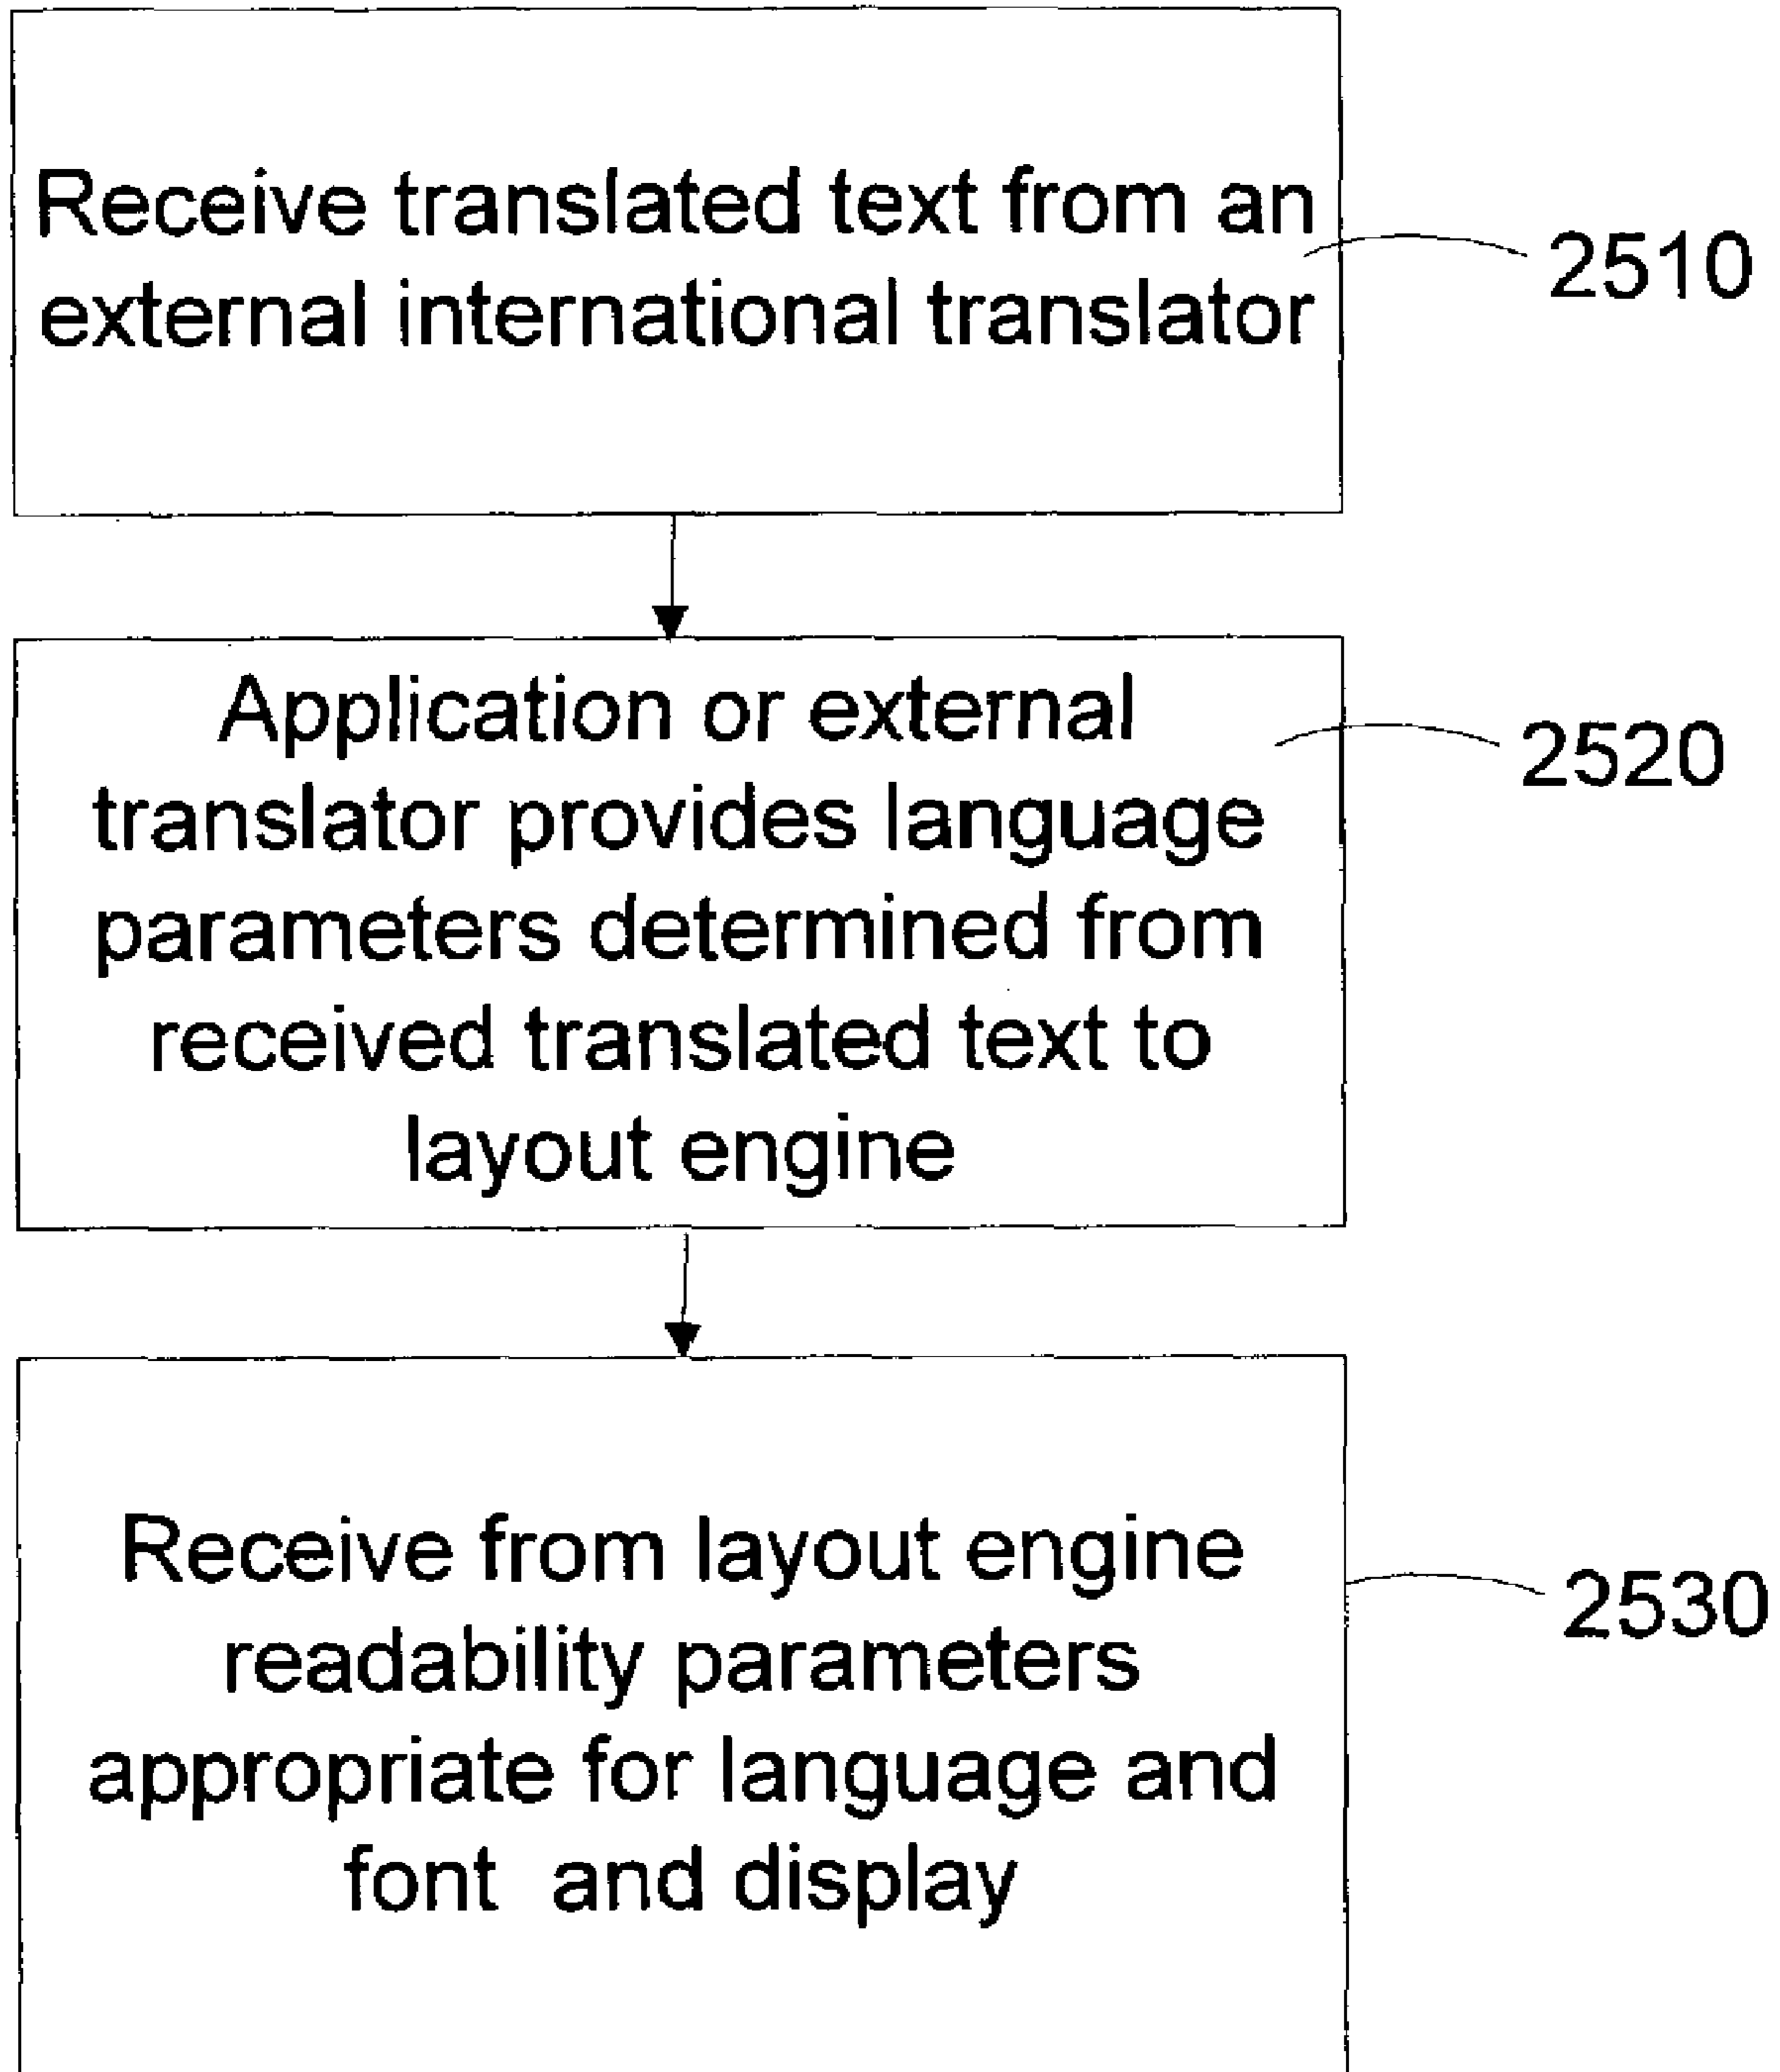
Receive translated text from an external international translator

2510

Application or external translator provides language parameters determined from received translated text to layout engine

2520

Receive from layout engine readability parameters appropriate for language and font and display

2530